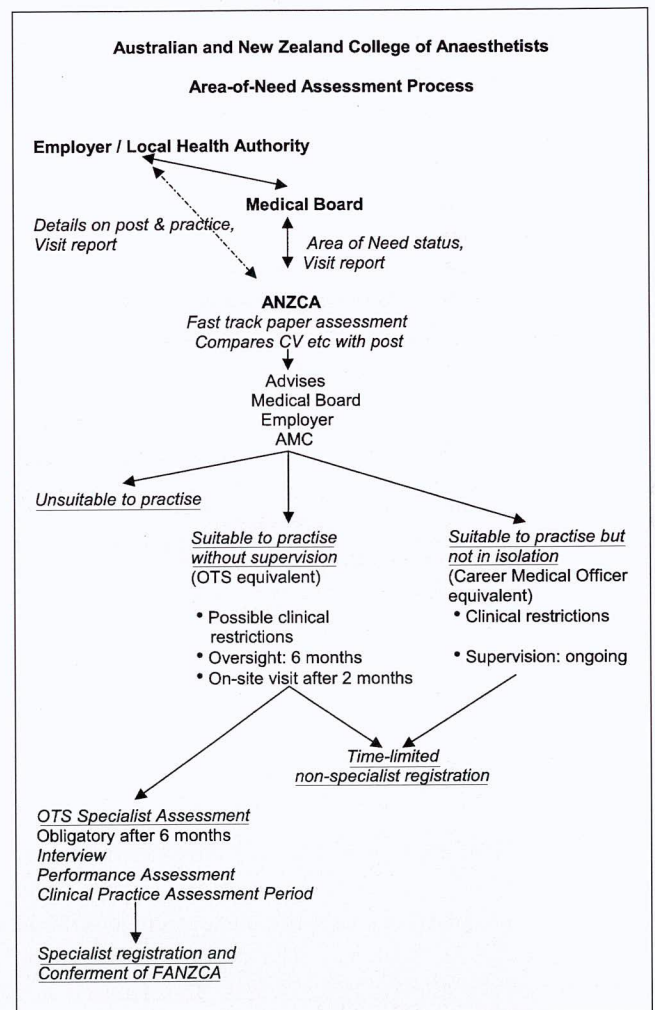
Australian and New Zealand College of Anaesthetists

Area-of-Need Assessment Process

Employer / Local Health Authority

Medical Board

Details on post & practice, Visit report

Area of Need status, Visit report

ANZCA
Fast track paper assessment
Compares CV etc with post

Advises
Medical Board
Employer
AMC

Unsuitable to practise

Suitable to practise without supervision
(OTS equivalent)

- Possible clinical restrictions
- Oversight: 6 months
- On-site visit after 2 months

Suitable to practise but not in isolation
(Career Medical Officer equivalent)

- Clinical restrictions
- Supervision: ongoing

Time-limited non-specialist registration

OTS Specialist Assessment
Obligatory after 6 months
Interview
Performance Assessment
Clinical Practice Assessment Period

Specialist registration and Conferment of FANZCA